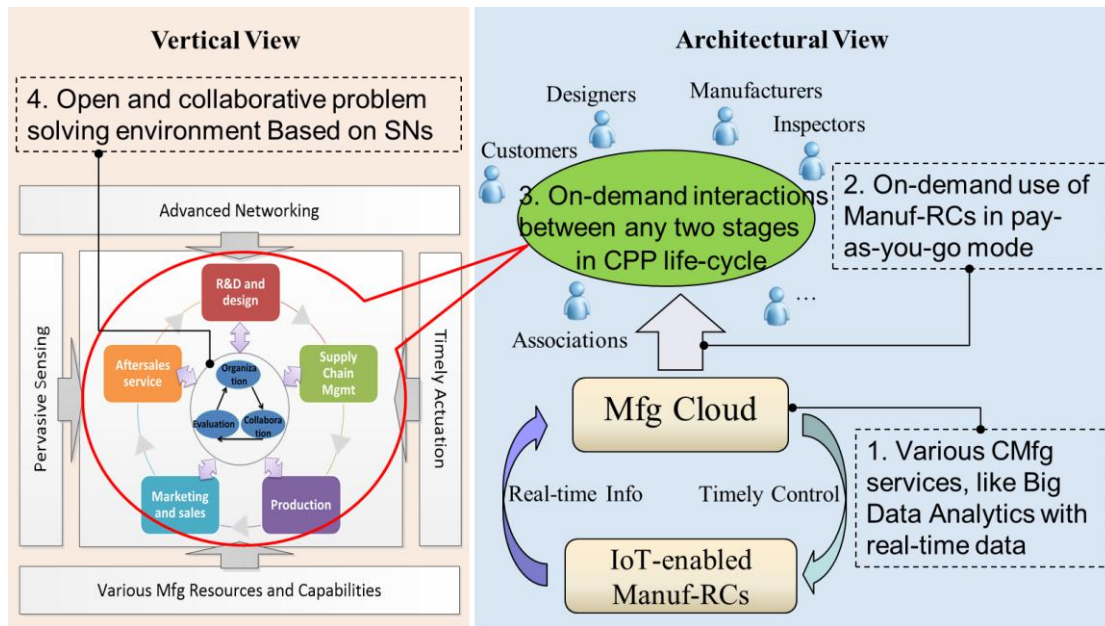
Vertical View

4. Open and collaborative problem solving environment Based on SNs

Advanced Networking

Pervasive Sensing

R&D and design

Supply Chain Mgmt

Production

Marketing and sales

Aftersales service

Organization

Collaboration

Evaluation

Timely Actuation

Various Mfg Resources and Capabilities

Architectural View

Designers

Manufacturers

Inspectors

Customers

3. On-demand interactions between any two stages in CPP life-cycle

2. On-demand use of Manuf-RCs in pay-as-you-go mode

Associations

…

Mfg Cloud

1. Various CMfg services, like Big Data Analytics with real-time data

Real-time Info

Timely Control

IoT-enabled Manuf-RCs